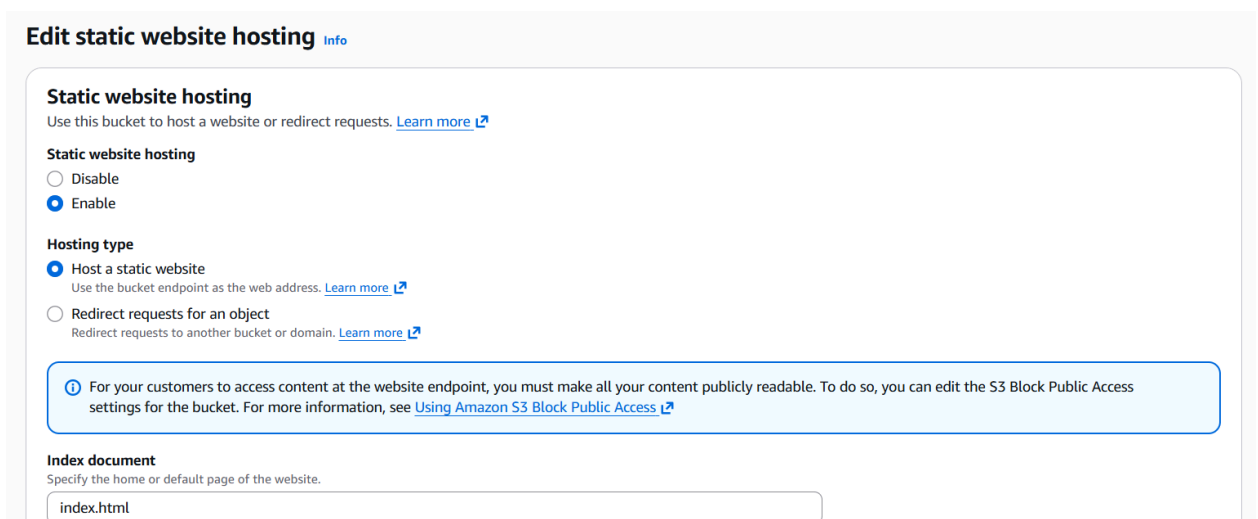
Edit static website hosting Info

Static website hosting
Use this bucket to host a website or redirect requests. Learn more

Static website hosting
Disable
Enable

Hosting type
Host a static website
Use the bucket endpoint as the web address. Learn more
Redirect requests for an object
Redirect requests to another bucket or domain. Learn more

For your customers to access content at the website endpoint, you must make all your content publicly readable. To do so, you can edit the S3 Block Public Access settings for the bucket. For more information, see Using Amazon S3 Block Public Access

Index document
Specify the home or default page of the website.
index.html